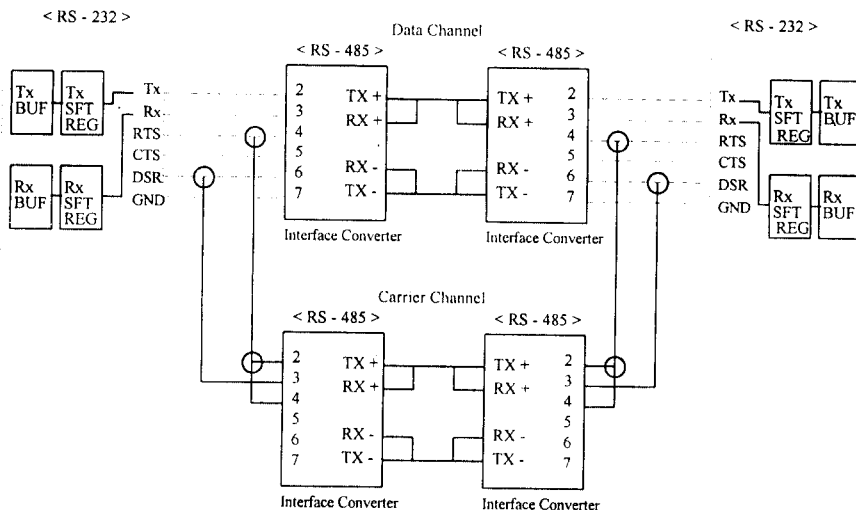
< RS - 232 >

Data Channel

< RS - 232 >

< RS - 485 >

< RS - 485 >

Tx BUF

Tx SFT REG

Tx

Rx

RTS

CTS

DSR

GND

Rx BUF

Rx SFT REG

2
3
4
5
6
7

TX +
RX +
RX -
TX -

TX +
RX +
RX -
TX -

2
3
4
5
6
7

Tx
Rx
RTS
CTS
DSR
GND

Tx SFT REG

Tx BUF

Rx SFT REG

Rx BUF

Interface Converter

Interface Converter

Carrier Channel

< RS - 485 >

< RS - 485 >

2
3
4
5
6
7

TX +
RX +
RX -
TX -

TX +
RX +
RX -
TX -

2
3
4
5
6
7

Interface Converter

Interface Converter